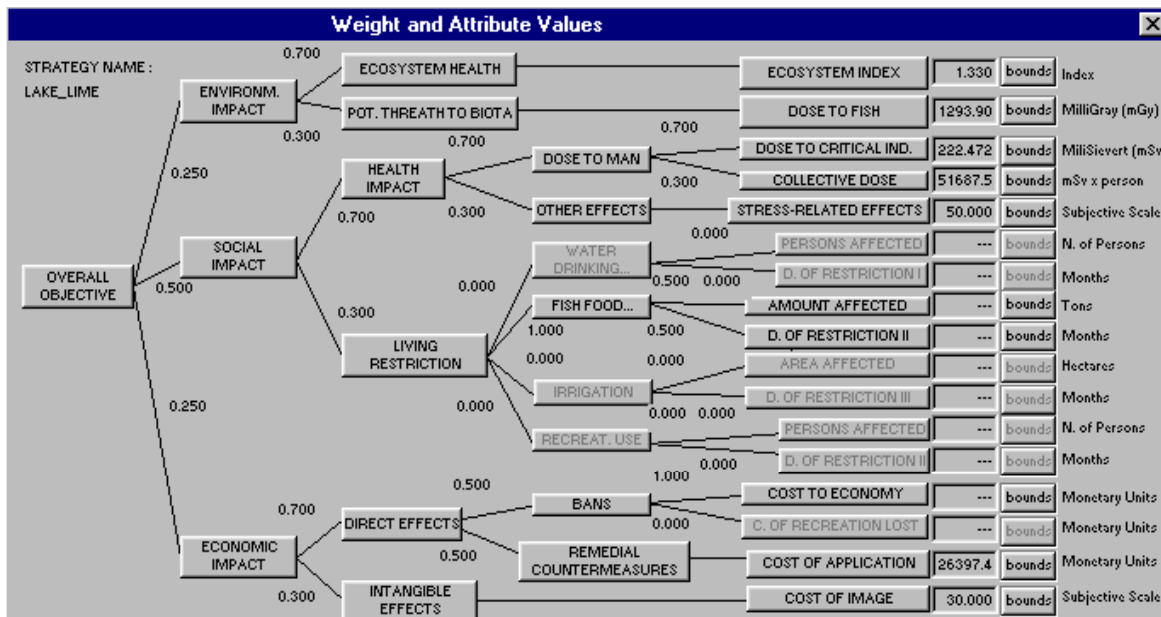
Weight and Attribute Values

STRATEGY NAME :
LAKE_LIME

OVERALL OBJECTIVE

0.250
ENVIRONM. IMPACT
0.700
ECOSYSTEM HEALTH
ECOSYSTEM INDEX 1.330 bounds Index
0.300
POT. THREATH TO BIOTA
DOSE TO FISH 1293.90 bounds MilliGray (mGy)

0.500
SOCIAL IMPACT
0.700
HEALTH IMPACT
0.700
DOSE TO MAN
0.700
DOSE TO CRITICAL IND. 222.472 bounds MiliSievert (mSv
0.300
COLLECTIVE DOSE 51687.5 bounds mSv x person
0.300
OTHER EFFECTS
STRESS-RELATED EFFECTS 50.000 bounds Subjective Scale

0.300
LIVING RESTRICTION
0.000
WATER DRINKING...
0.000
PERSONS AFFECTED --- bounds N. of Persons
0.500 0.000
D. OF RESTRICTION I --- bounds Months
FISH FOOD...
1.000
AMOUNT AFFECTED --- bounds Tons
0.500
D. OF RESTRICTION II --- bounds Months
0.000
IRRIGATION
0.000
AREA AFFECTED --- bounds Hectares
0.000 0.000
D. OF RESTRICTION III --- bounds Months
0.000
RECREAT. USE
PERSONS AFFECTED --- bounds N. of Persons
0.000
D. OF RESTRICTION II --- bounds Months

0.250
ECONOMIC IMPACT
0.700
DIRECT EFFECTS
0.500
BANS
1.000
COST TO ECONOMY --- bounds Monetary Units
0.000
C. OF RECREATION LOST --- bounds Monetary Units
0.500
REMEDIAL COUNTERMEASURES
COST OF APPLICATION 26397.4 bounds Monetary Units
0.300
INTANGIBLE EFFECTS
COST OF IMAGE 30.000 bounds Subjective Scale